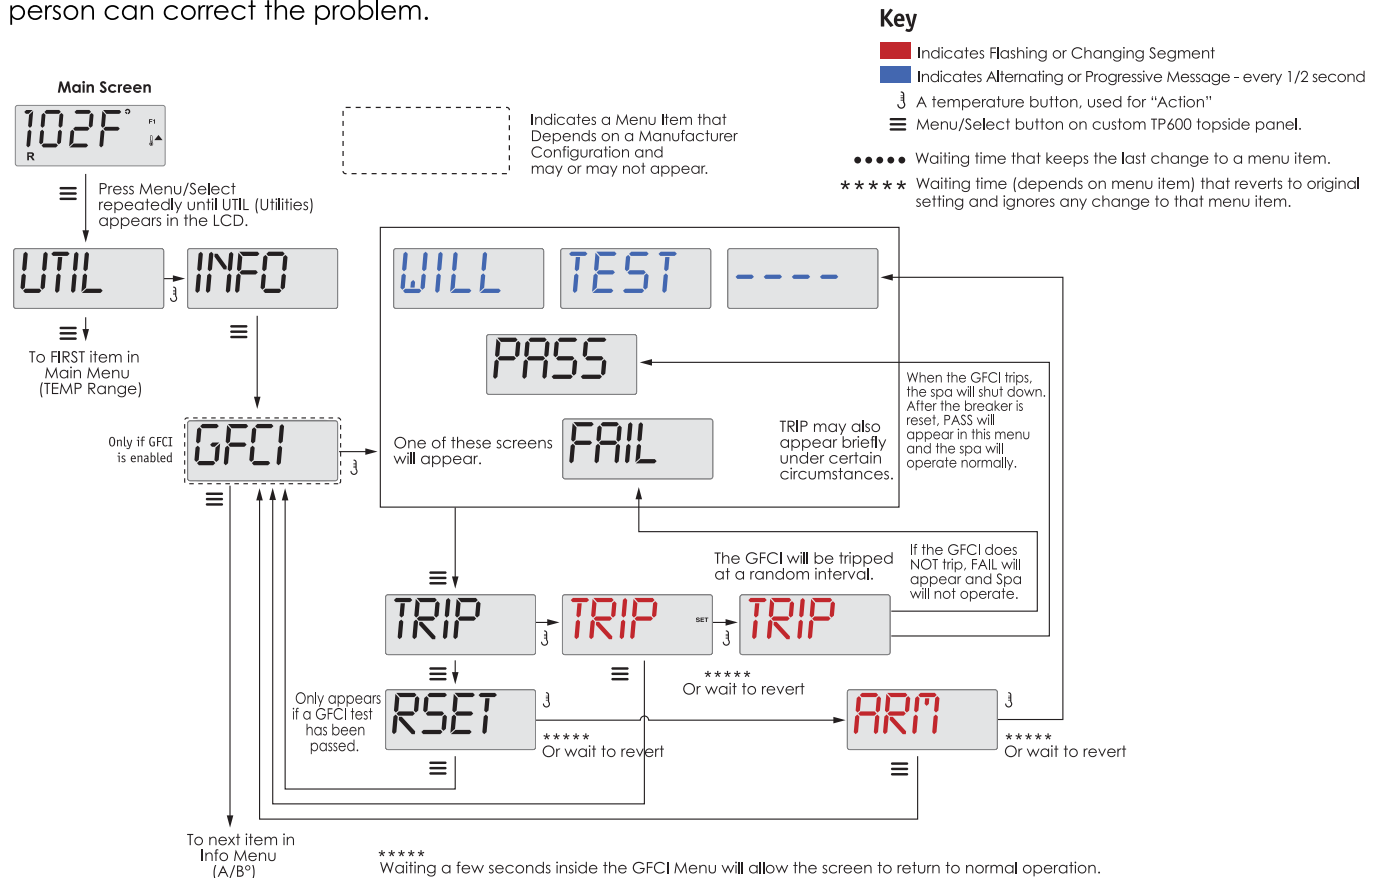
person can correct the problem.

Key
Indicates Flashing or Changing Segment
Indicates Alternating or Progressive Message - every 1/2 second
A temperature button, used for "Action"
Menu/Select button on custom TP600 topside panel.
●●●●● Waiting time that keeps the last change to a menu item.
***** Waiting time (depends on menu item) that reverts to original setting and ignores any change to that menu item.

Main Screen
102F °
F1
R

Indicates a Menu Item that Depends on a Manufacturer Configuration and may or may not appear.

Press Menu/Select repeatedly until UTIL (Utilities) appears in the LCD.

UTIL
INFO

To FIRST item in Main Menu (TEMP Range)

WILL
TEST
----
PASS

When the GFCI trips, the spa will shut down. After the breaker is reset, PASS will appear in this menu and the spa will operate normally.

Only if GFCI is enabled
GFCI

One of these screens will appear.
FAIL
TRIP may also appear briefly under certain circumstances.

The GFCI will be tripped at a random interval.
If the GFCI does NOT trip, FAIL will appear and Spa will not operate.

TRIP
TRIP
SET
TRIP

*****
Or wait to revert

Only appears if a GFCI test has been passed.
RSET
*****
Or wait to revert

ARM
*****
Or wait to revert

To next item in Info Menu (A/B°)

*****
Waiting a few seconds inside the GFCI Menu will allow the screen to return to normal operation.